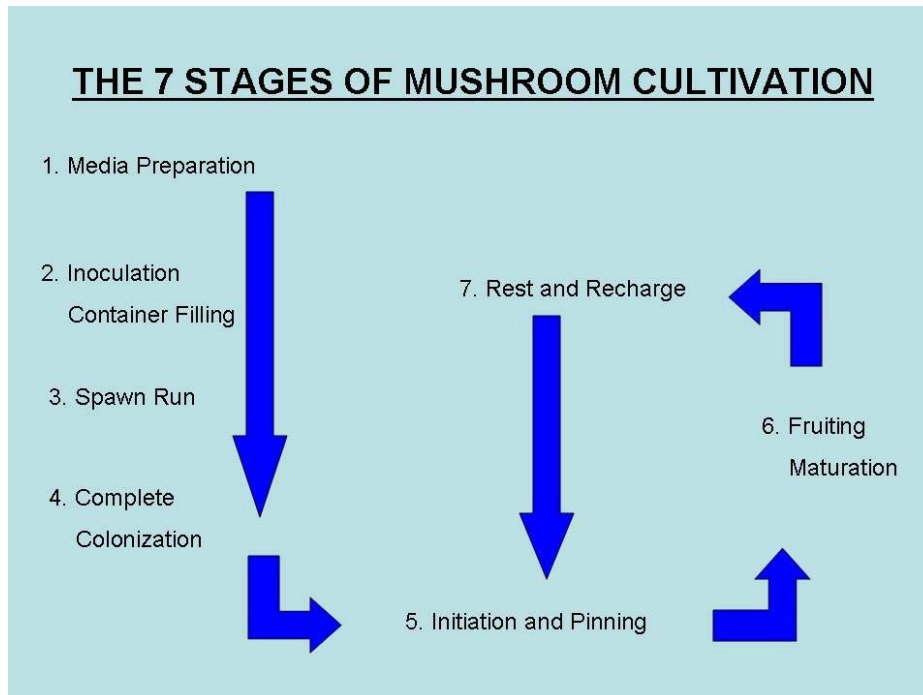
THE 7 STAGES OF MUSHROOM CULTIVATION

1. Media Preparation

2. Inoculation
Container Filling

3. Spawn Run

4. Complete
Colonization

7. Rest and Recharge

6. Fruiting
Maturation

5. Initiation and Pinning